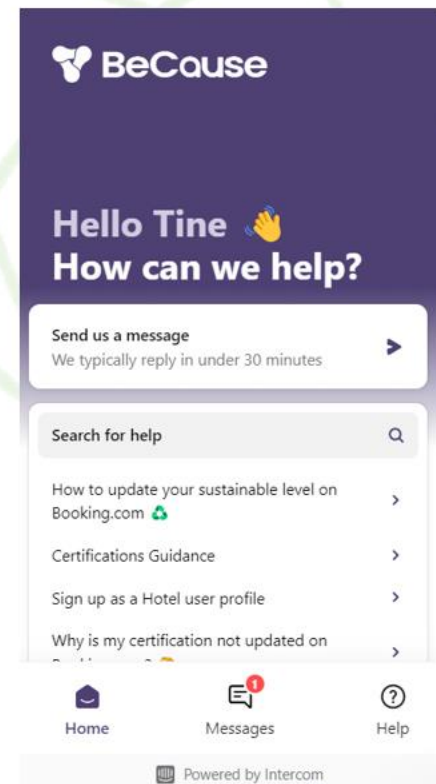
BeCause

Hello Tine 👋
How can we help?

Send us a message
We typically reply in under 30 minutes

Search for help

How to update your sustainable level on Booking.com ♻️

Certifications Guidance

Sign up as a Hotel user profile

Why is my certification not updated on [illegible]

Home
1
Messages
Help

Powered by Intercom